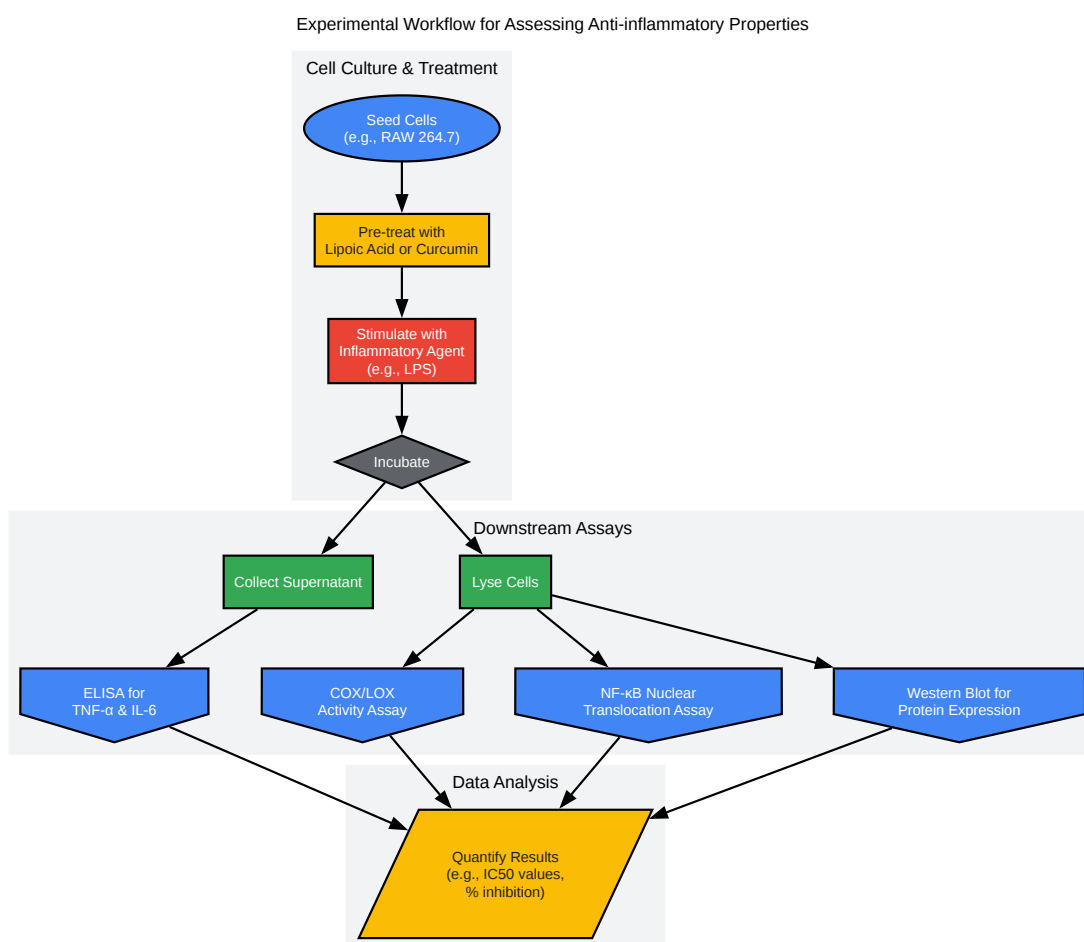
Experimental Workflow for Assessing Anti-inflammatory Properties

Cell Culture & Treatment

Seed Cells
(e.g., RAW 264.7)

Pre-treat with
Lipoic Acid or Curcumin

Stimulate with
Inflammatory Agent
(e.g., LPS)

Incubate

Downstream Assays

Collect Supernatant

Lyse Cells

ELISA for
TNF-α & IL-6

COX/LOX
Activity Assay

NF-κB Nuclear
Translocation Assay

Western Blot for
Protein Expression

Data Analysis

Quantify Results
(e.g., IC50 values,
% inhibition)